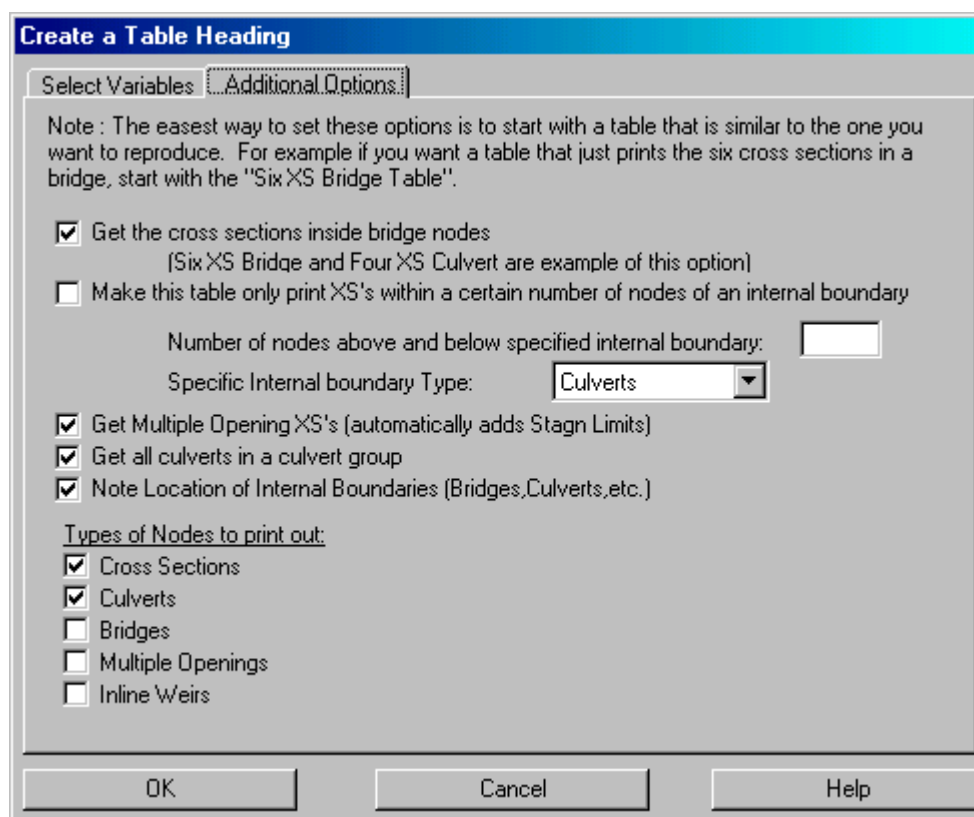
Create a Table Heading

Select Variables | Additional Options

Note : The easest way to set these options is to start with a table that is similar to the one you want to reproduce. For example if you want a table that just prints the six cross sections in a bridge, start with the "Six XS Bridge Table".

☑ Get the cross sections inside bridge nodes
(Six XS Bridge and Four XS Culvert are example of this option)

☐ Make this table only print XS's within a certain number of nodes of an internal boundary

Number of nodes above and below specified internal boundary:

Specific Internal boundary Type: Culverts

☑ Get Multiple Opening XS's (automatically adds Stagn Limits)

☑ Get all culverts in a culvert group

☑ Note Location of Internal Boundaries (Bridges,Culverts,etc.)

Types of Nodes to print out:

☑ Cross Sections

☑ Culverts

☐ Bridges

☐ Multiple Openings

☐ Inline Weirs

OK | Cancel | Help